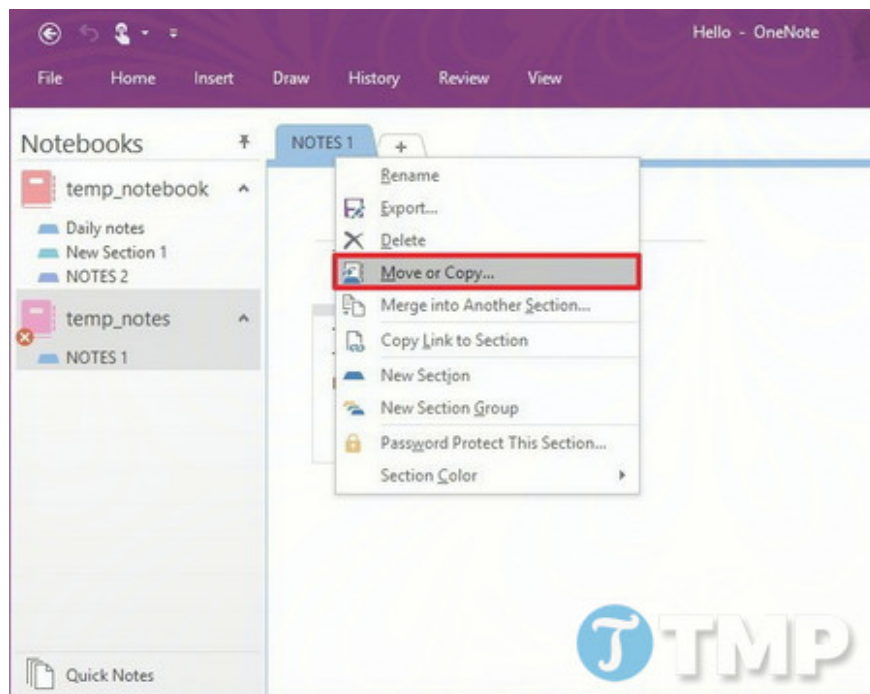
Hello - OneNote

File Home Insert Draw History Review View

Notebooks

temp_notebook

Daily notes

New Section 1

NOTES 2

temp_notes

NOTES 1

NOTES 1 +

Rename

Export...

Delete

Move or Copy...

Merge into Another Section...

Copy Link to Section

New Section

New Section Group

Password Protect This Section...

Section Color

Quick Notes

TMP